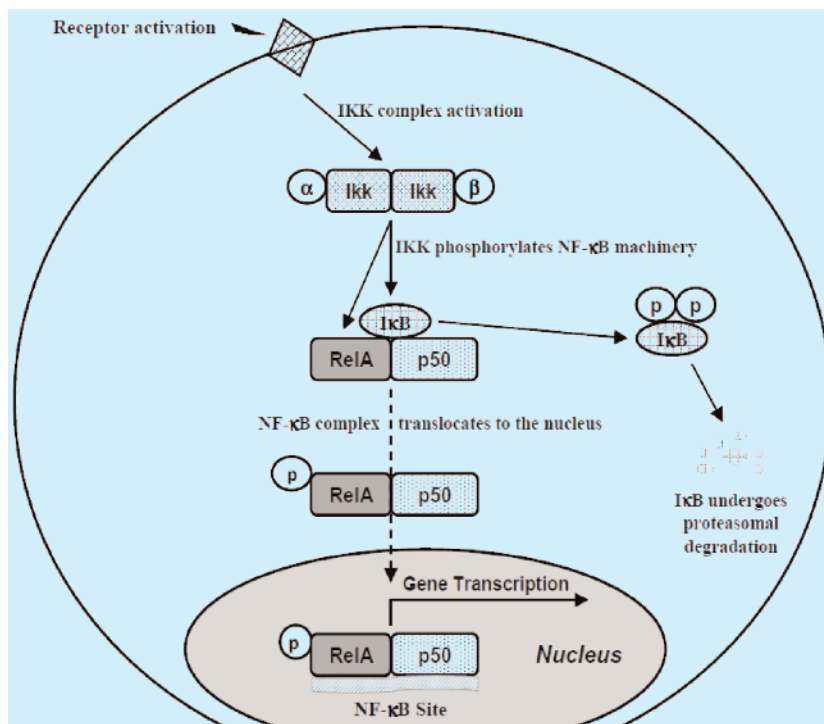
Receptor activation

IKK complex activation

α Ikk Ikk β

IKK phosphorylates NF-κB machinery

IκB

RelA p50

p p

IκB

NF-κB complex translocates to the nucleus

p RelA p50

IκB undergoes proteasomal degradation

Gene Transcription

p RelA p50

Nucleus

NF-κB Site